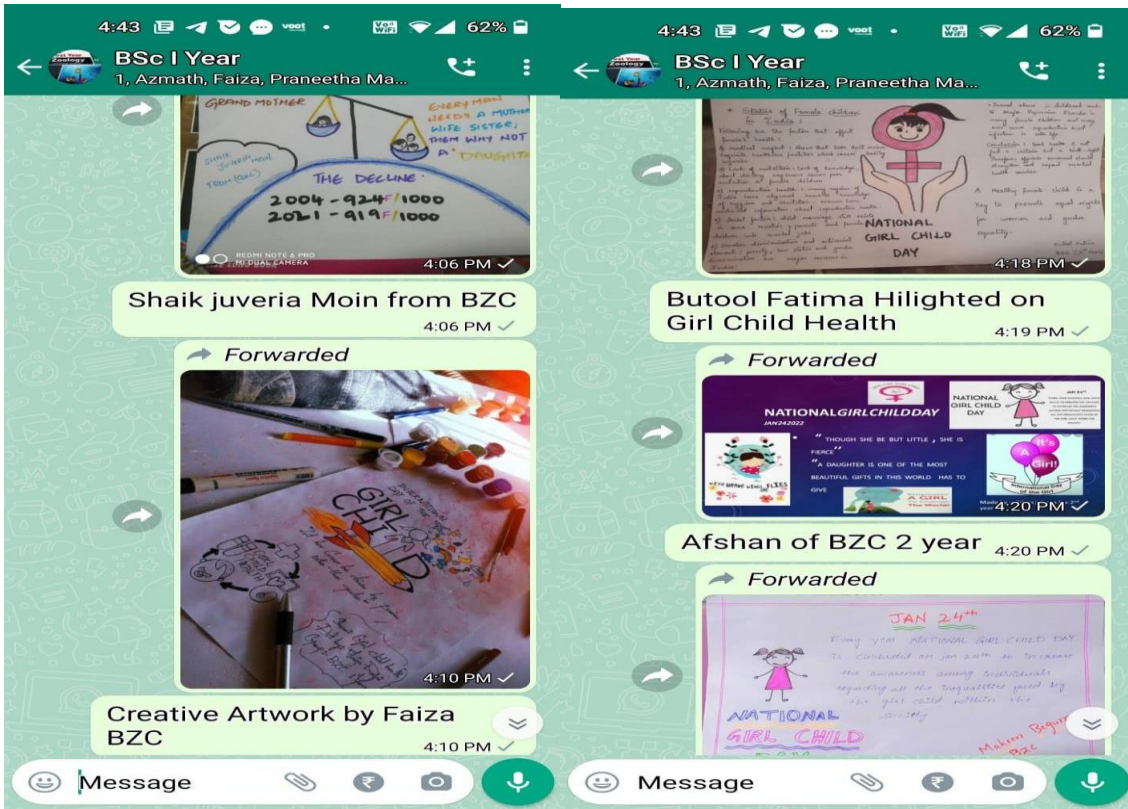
4:43 voot 62%

BSc I Year
1, Azmath, Faiza, Praneetha Ma...

GRAND MOTHER

EVERY MAN NEEDS A MOTHER WIFE SISTER, THEN WHY NOT A DAUGHTER

SHAIK JUVERIA MOIN FROM BZC

THE DECLINE
2004 - 924F/1000
2021 - 919F/1000

REDMI NOTE 8 PRO
AI QUAD CAMERA

4:06 PM

Shaik juveria Moin from BZC
4:06 PM

Forwarded

GIRL CHILD

4:10 PM

Creative Artwork by Faiza BZC
4:10 PM

Message

4:43 voot 62%

BSc I Year
1, Azmath, Faiza, Praneetha Ma...

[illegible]

NATIONAL GIRL CHILD DAY

A Healthy female child is a key to promote equal rights for women and gender equality.

4:18 PM

Butool Fatima Hilighted on Girl Child Health
4:19 PM

Forwarded

NATIONALGIRLCHILDDAY
JAN242022

NATIONAL GIRL CHILD DAY

" THOUGH SHE BE BUT LITTLE , SHE IS FIERCE"
"A DAUGHTER IS ONE OF THE MOST BEAUTIFUL GIFTS IN THIS WORLD HAS TO GIVE

It's A Girl!

A GIRL

4:20 PM

Afshan of BZC 2 year 4:20 PM

Forwarded

JAN 24th

Every year NATIONAL GIRL CHILD DAY is celebrated on jan 24th to increase the awareness among individuals regarding all the inequalities faced by the girl child within the society

NATIONAL GIRL CHILD

Mahen Begum BZC

Message